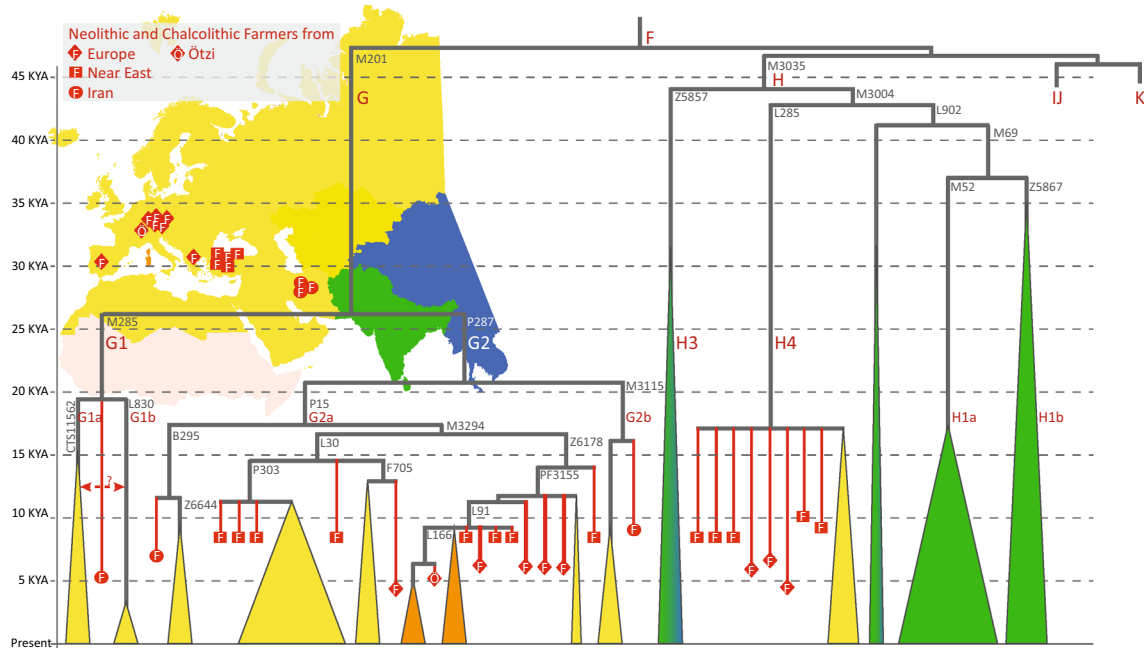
Neolithic and Chalcolithic Farmers from
F Europe
Ö Ötzi
F Near East
F Iran

F
M201
G
M3035
H
IJ
K
45 KYA
Z5857
M3004
L285
L902
40 KYA
M69
M52
Z5867
35 KYA
30 KYA
25 KYA
M285
G1
P287
G2
H3
H4
20 KYA
CTS11562
G1a
L830
G1b
P15
G2a
M3115
G2b
H1a
H1b
B295
M3294
15 KYA
L30
Z6178
P303
F705
PF3155
Z6644
10 KYA
L91
?
L166
5 KYA
Present